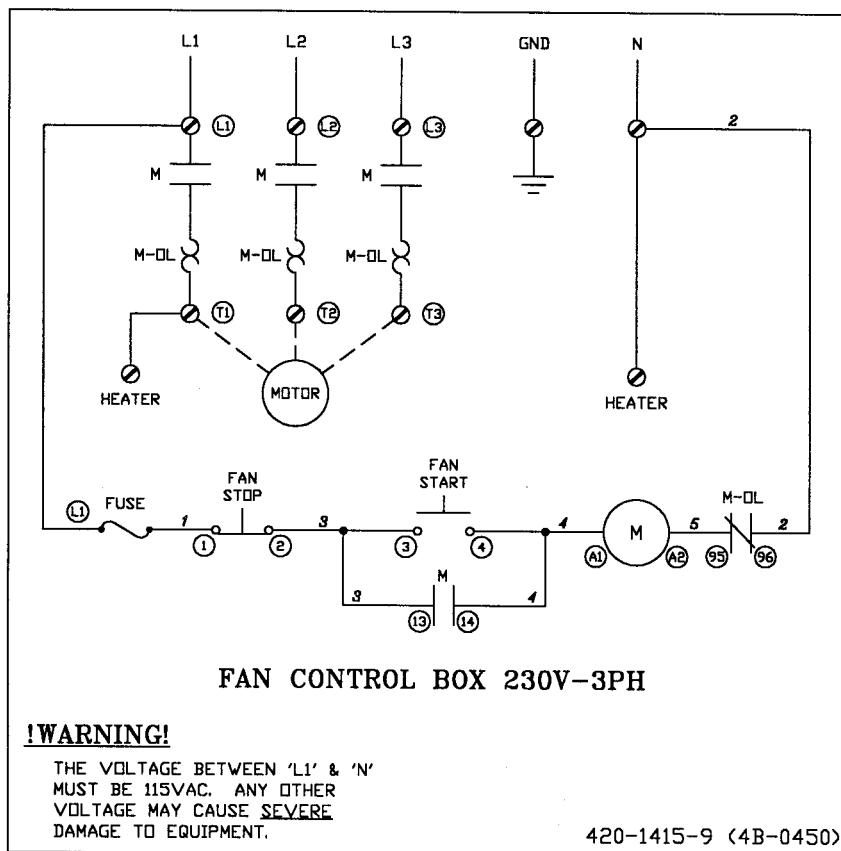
L1 L2 L3 GND N

L1 L2 L3

2

M M M

M-OL M-OL M-OL

T1 T2 T3

HEATER MOTOR HEATER

FAN STOP

FAN START

L1 FUSE 1 1 2 3 3 4 4 M 5 M-OL 2

A1 A2 95 96

3 M 4

13 14

FAN CONTROL BOX 230V-3PH

!WARNING!

THE VOLTAGE BETWEEN 'L1' & 'N' MUST BE 115VAC. ANY OTHER VOLTAGE MAY CAUSE SEVERE DAMAGE TO EQUIPMENT.

420-1415-9 (4B-0450)